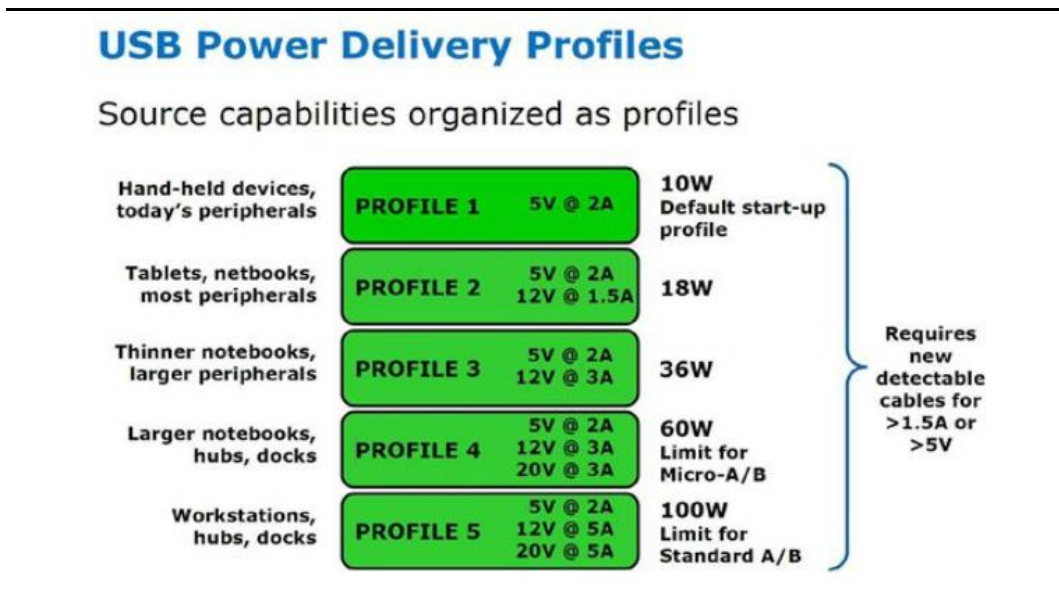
USB Power Delivery Profiles

Source capabilities organized as profiles

Hand-held devices, today's peripherals

PROFILE 1 5V @ 2A

10W Default start-up profile

Tablets, netbooks, most peripherals

PROFILE 2 5V @ 2A 12V @ 1.5A

18W

Thinner notebooks, larger peripherals

PROFILE 3 5V @ 2A 12V @ 3A

36W

Larger notebooks, hubs, docks

PROFILE 4 5V @ 2A 12V @ 3A 20V @ 3A

60W Limit for Micro-A/B

Workstations, hubs, docks

PROFILE 5 5V @ 2A 12V @ 5A 20V @ 5A

100W Limit for Standard A/B

Requires new detectable cables for >1.5A or >5V